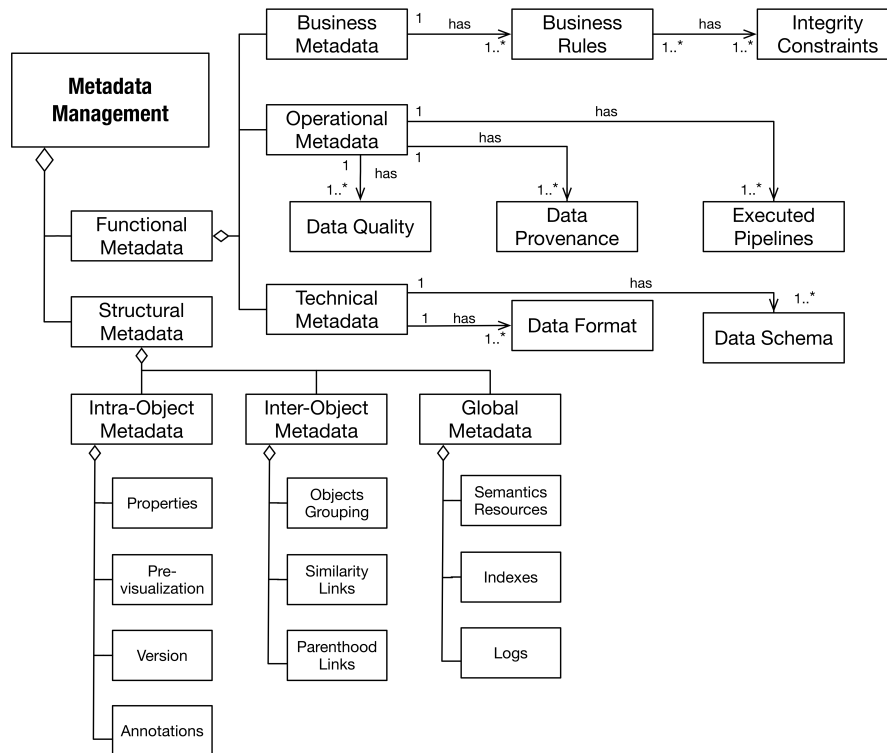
Metadata Management

Business Metadata
1
has
1..*
Business Rules
has
1..*
1..*
Integrity Constraints

Operational Metadata
1
has
1
has
1
1..*
has
1..*
1..*
Data Quality
Data Provenance
Executed Pipelines

Functional Metadata

Technical Metadata
1
has
1..*
1
has
1..*
Data Format
Data Schema

Structural Metadata

Intra-Object Metadata
Inter-Object Metadata
Global Metadata

Properties
Pre-visualization
Version
Annotations

Objects Grouping
Similarity Links
Parenthood Links

Semantics Resources
Indexes
Logs